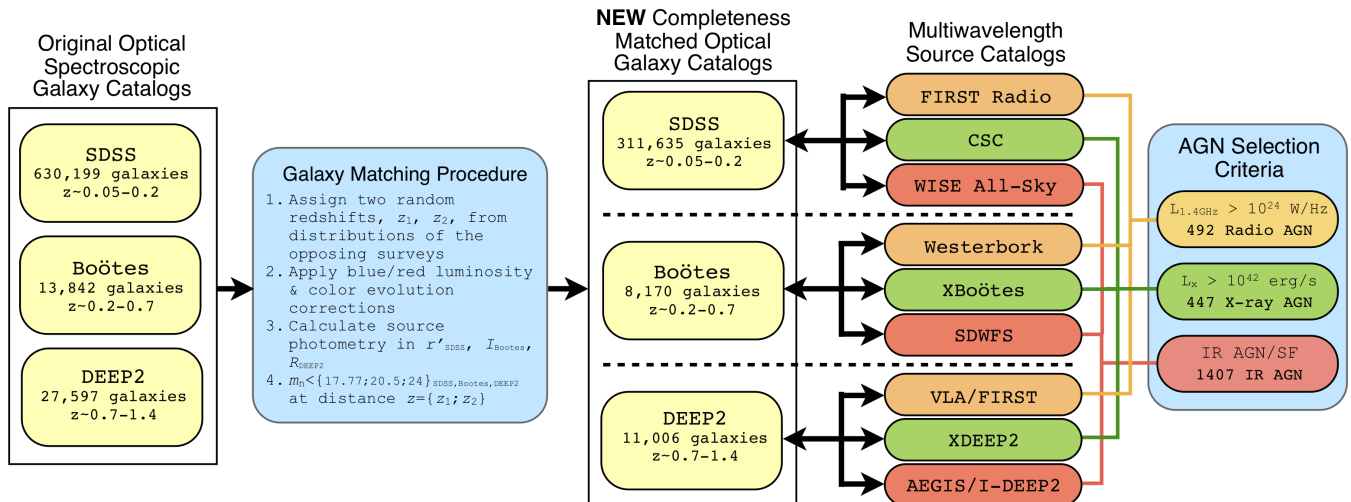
Original Optical Spectroscopic Galaxy Catalogs

SDSS
630,199 galaxies
z~0.05-0.2

Boötes
13,842 galaxies
z~0.2-0.7

DEEP2
27,597 galaxies
z~0.7-1.4

Galaxy Matching Procedure

1. Assign two random redshifts, $z_1$, $z_2$, from distributions of the opposing surveys
2. Apply blue/red luminosity & color evolution corrections
3. Calculate source photometry in $r'_{SDSS}$, $I_{Bootes}$, $R_{DEEP2}$
4. $m_n$<{17.77;20.5;24}$_{SDSS,Bootes,DEEP2}$ at distance $z$={$z_1$;$z_2$}

NEW Completeness Matched Optical Galaxy Catalogs

SDSS
311,635 galaxies
z~0.05-0.2

Boötes
8,170 galaxies
z~0.2-0.7

DEEP2
11,006 galaxies
z~0.7-1.4

Multiwavelength Source Catalogs

FIRST Radio
CSC
WISE All-Sky
Westerbork
XBoötes
SDWFS
VLA/FIRST
XDEEP2
AEGIS/I-DEEP2

AGN Selection Criteria

$L_{1.4GHz}$ > $10^{24}$ W/Hz
492 Radio AGN

$L_x$ > $10^{42}$ erg/s
447 X-ray AGN

IR AGN/SF
1407 IR AGN